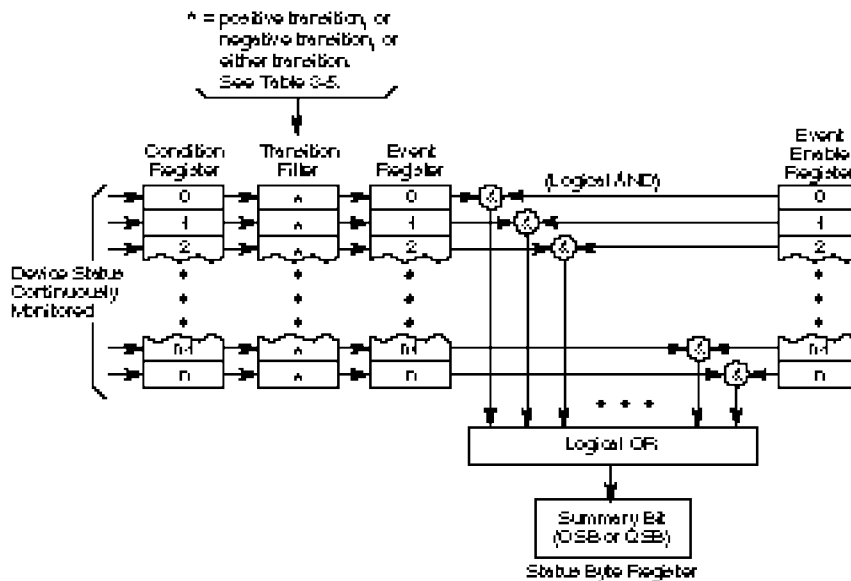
* = positive transition, or negative transition, or either transition. See Table 3-5.

Condition Register

Transition Filter

Event Register

(Logical AND)

Event Enable Register

0
1
2
n-1
n

*
*
*
*
*

0
1
2
n-1
n

&
&
&
&
&

0
1
2
n-1
n

Device Status Continuously Monitored

Logical OR

Summary Bit (OSB or QSB)

Status Byte Register